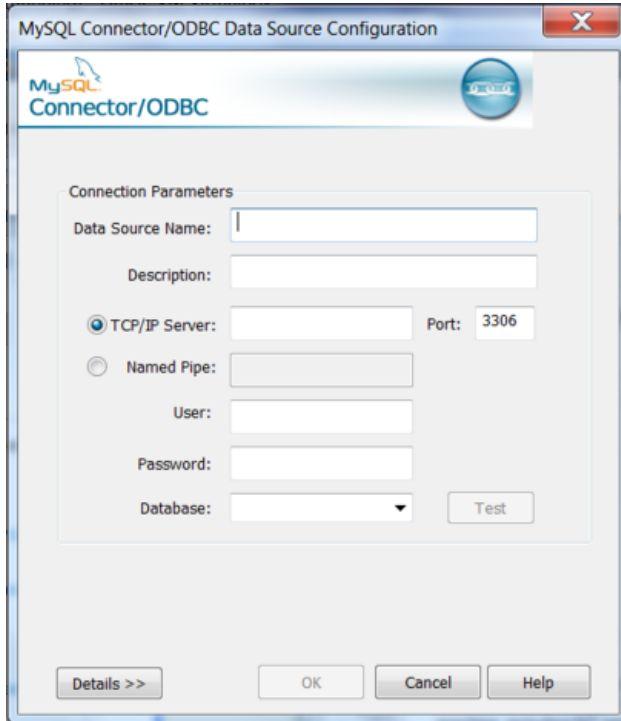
MySQL Connector/ODBC Data Source Configuration

MySQL
Connector/ODBC

Connection Parameters

Data Source Name:

Description:

TCP/IP Server:

Port: 3306

Named Pipe:

User:

Password:

Database:

Test

Details >>

OK

Cancel

Help